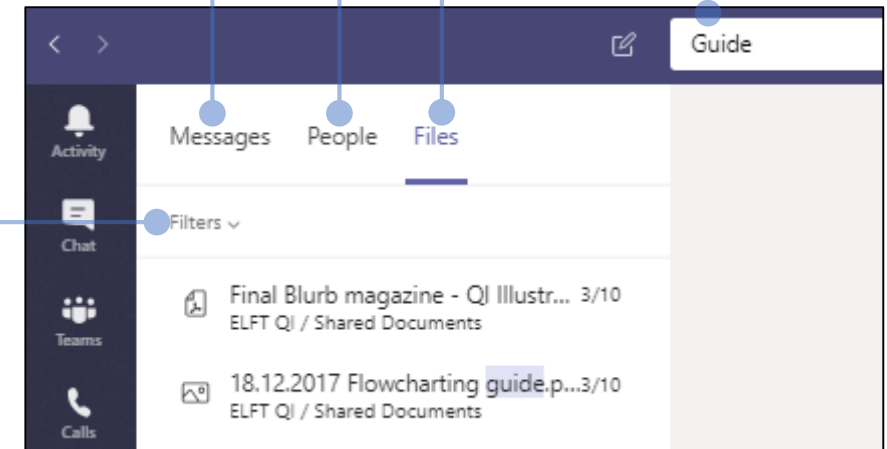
Guide

Activity

Chat

Teams

Calls

Messages People Files

Filters

Final Blurb magazine - QI Illustr... 3/10
ELFT QI / Shared Documents

18.12.2017 Flowcharting guide.p...3/10
ELFT QI / Shared Documents